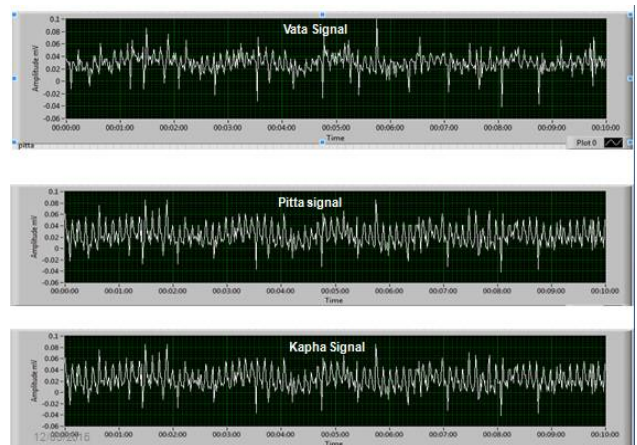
Vata Signal

0.1
0.08
0.06
0.04
0.02
0
-0.02
-0.04
-0.06

Amplitude mV

00:00:00 00:01:00 00:02:00 00:03:00 00:04:00 00:05:00 00:06:00 00:07:00 00:08:00 00:09:00 00:10:00

Time

pitta

Plot 0

Pitta signal

0.1
0.08
0.06
0.04
0.02
0
-0.02
-0.04
-0.06

Amplitude mV

00:00:00 00:01:00 00:02:00 00:03:00 00:04:00 00:05:00 00:06:00 00:07:00 00:08:00 00:09:00 00:10:00

Time

Kapha Signal

0.1
0.08
0.06
0.04
0.02
0
-0.02
-0.04
-0.06

Amplitude mV

12 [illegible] 2016

00:00:00 00:01:00 00:02:00 00:03:00 00:04:00 00:05:00 00:06:00 00:07:00 00:08:00 00:09:00 00:10:00

Time